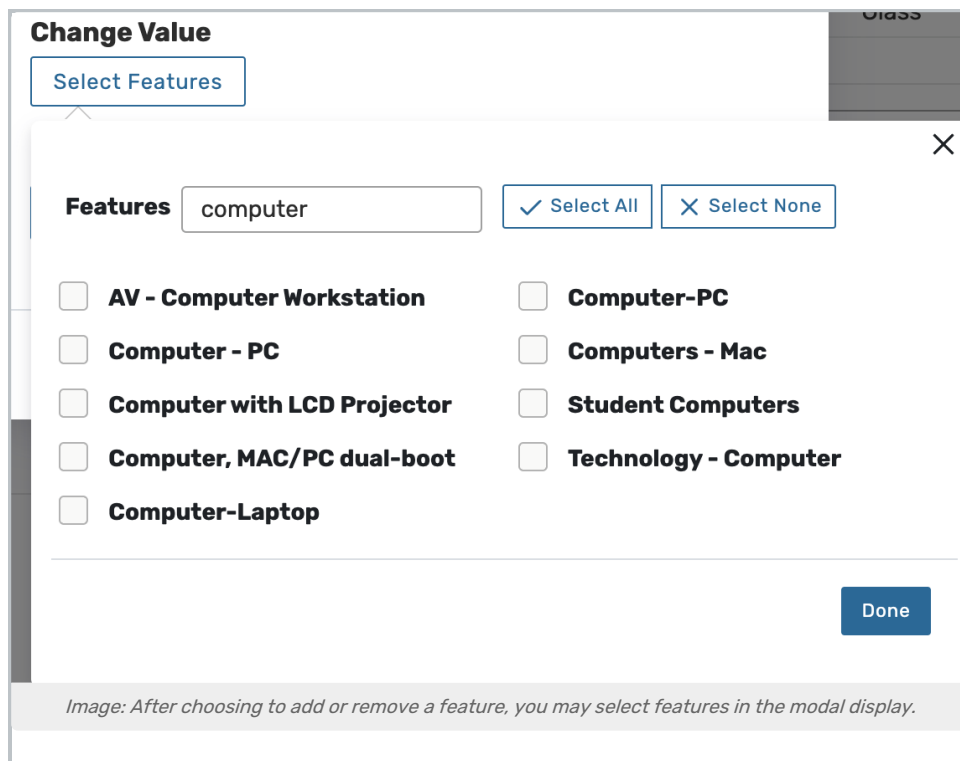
Change Value

Select Features

Glass

×

Features computer

✓ Select All

× Select None

AV - Computer Workstation

Computer - PC

Computer with LCD Projector

Computer, MAC/PC dual-boot

Computer-Laptop

Computer-PC

Computers - Mac

Student Computers

Technology - Computer

Done

Image: After choosing to add or remove a feature, you may select features in the modal display.